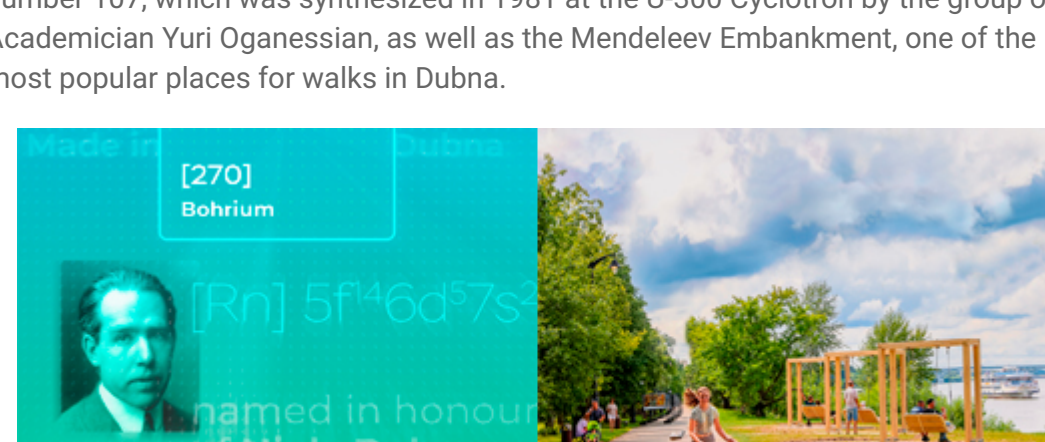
number 107, which was synthesized in 1981 at the U-300 Cyclotron by the group of Academician Yuri Oganessian, as well as the Mendeleev Embankment, one of the most popular places for walks in Dubna.

Made in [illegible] Dubna

[270]
Bohrium

[Rn] $5f^{14}6d^{5}7s^{2}$

named in honour